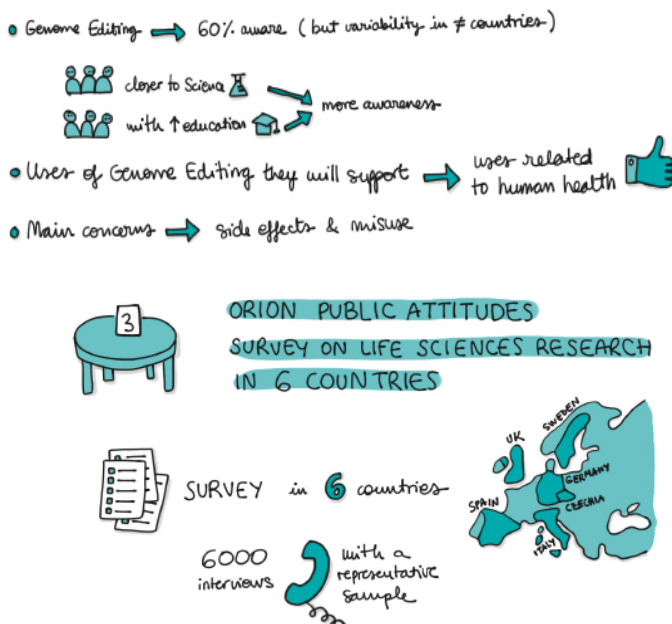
• Genome Editing → 60% aware ( but variability in ≠ countries )

closer to Science
with ↑ education
more awareness

• Uses of Genome Editing they will support → uses related to human health

• Main concerns → side effects & misuse

3

ORION PUBLIC ATTITUDES SURVEY ON LIFE SCIENCES RESEARCH IN 6 COUNTRIES

SURVEY in 6 countries

UK
SWEDEN
GERMANY
CZECHIA
SPAIN
ITALY

6000 interviews
with a representative sample